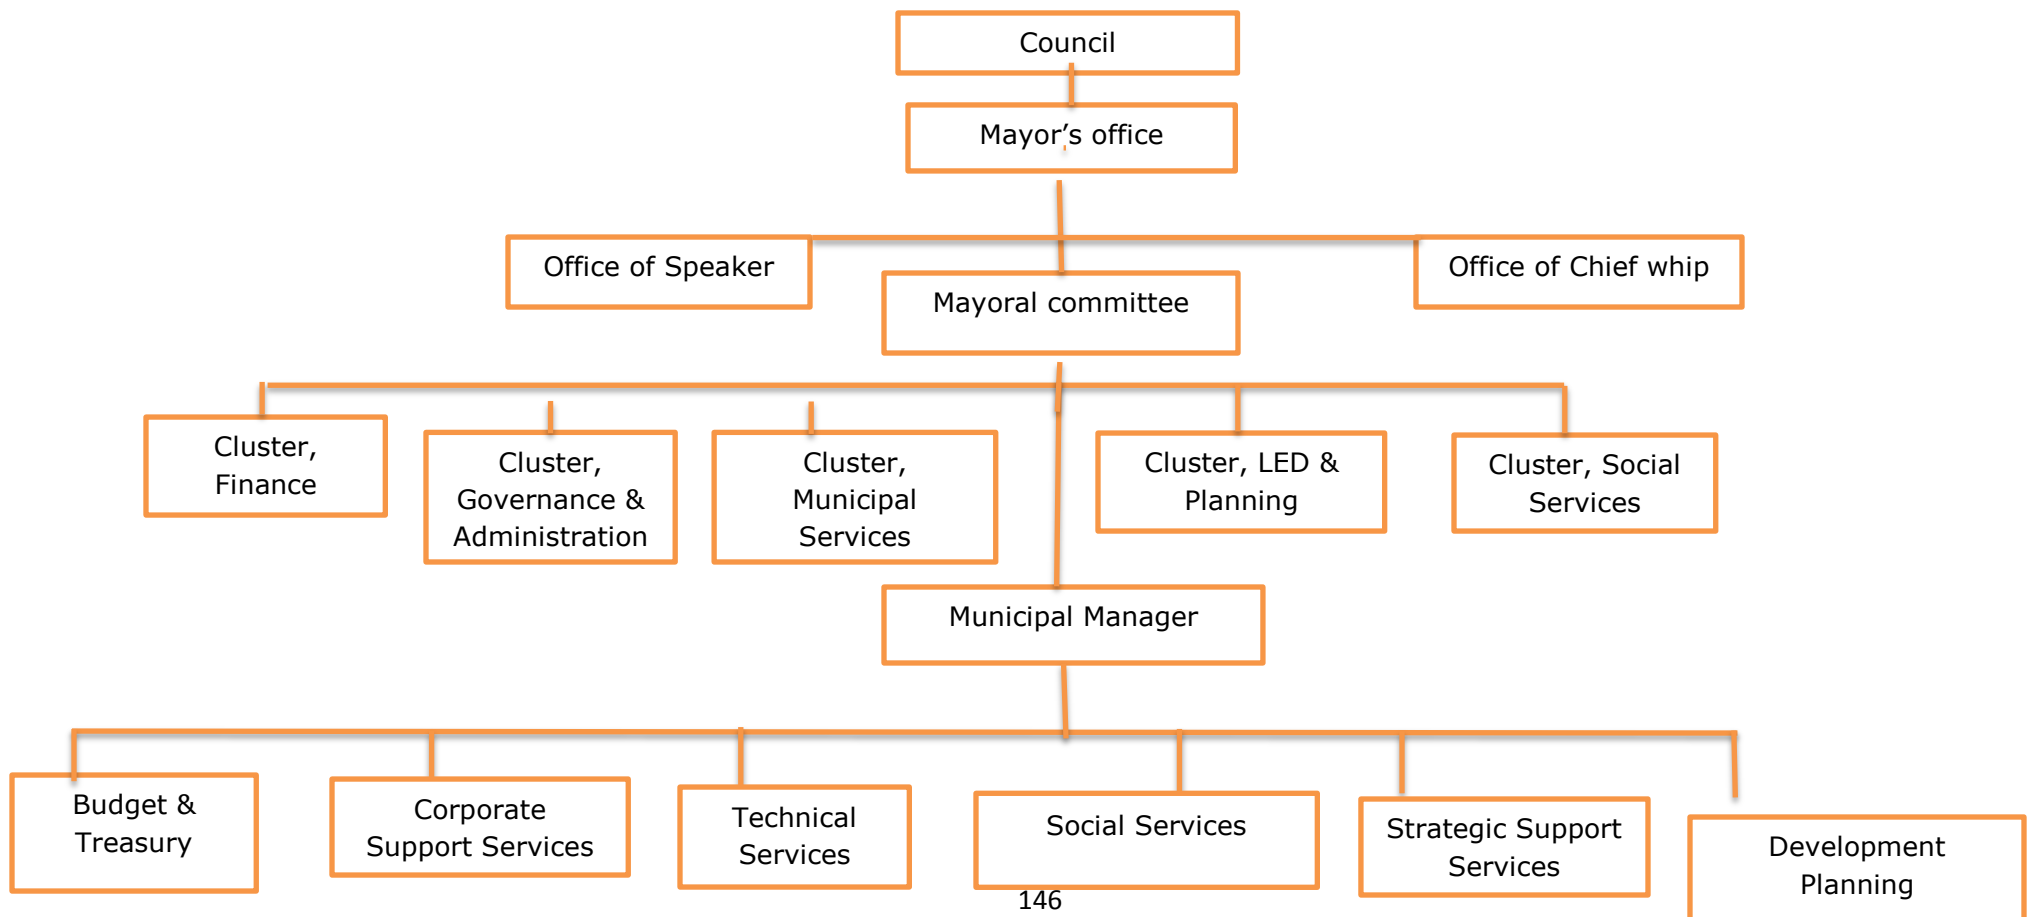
Council

Mayor’s office

Office of Speaker

Mayoral committee

Office of Chief whip

Cluster, Finance

Cluster, Governance & Administration

Cluster, Municipal Services

Cluster, LED & Planning

Cluster, Social Services

Municipal Manager

Budget & Treasury

Corporate Support Services

Technical Services

Social Services

Strategic Support Services

Development Planning

146